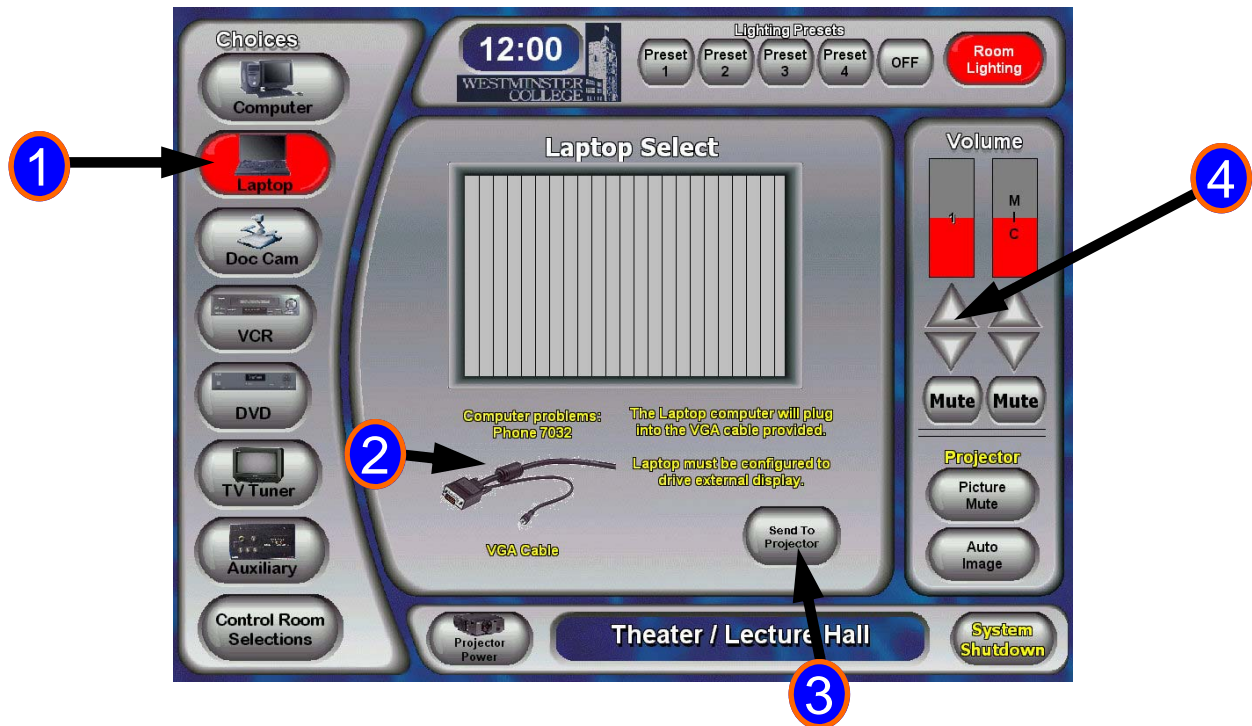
Choices

Computer

1

Laptop

Doc Cam

VCR

DVD

TV Tuner

Auxiliary

Control Room Selections

12:00

WESTMINSTER COLLEGE

Lighting Presets

Preset 1

Preset 2

Preset 3

Preset 4

OFF

Room Lighting

Laptop Select

Computer problems: Phone 7032

The Laptop computer will plug into the VGA cable provided.

Laptop must be configured to drive external display.

2

VGA Cable

Send To Projector

Volume

4

1

M I C

Mute

Mute

Projector

Picture Mute

Auto Image

Projector Power

Theater / Lecture Hall

System Shutdown

3